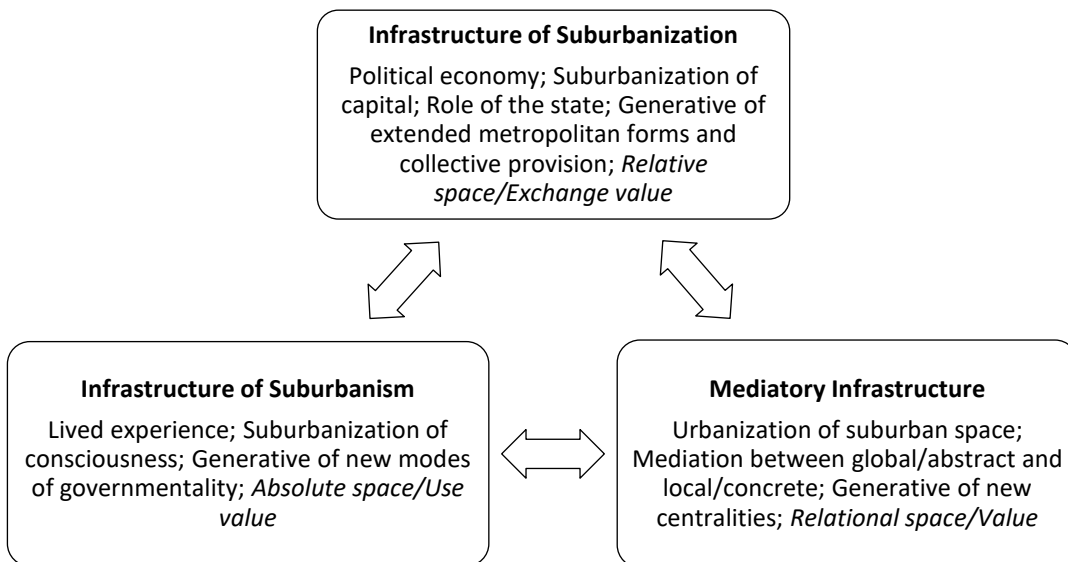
**Infrastructure of Suburbanization**

Political economy; Suburbanization of capital; Role of the state; Generative of extended metropolitan forms and collective provision; *Relative space/Exchange value*

**Infrastructure of Suburbanism**

Lived experience; Suburbanization of consciousness; Generative of new modes of governmentality; *Absolute space/Use value*

**Mediatory Infrastructure**

Urbanization of suburban space; Mediation between global/abstract and local/concrete; Generative of new centralities; *Relational space/Value*